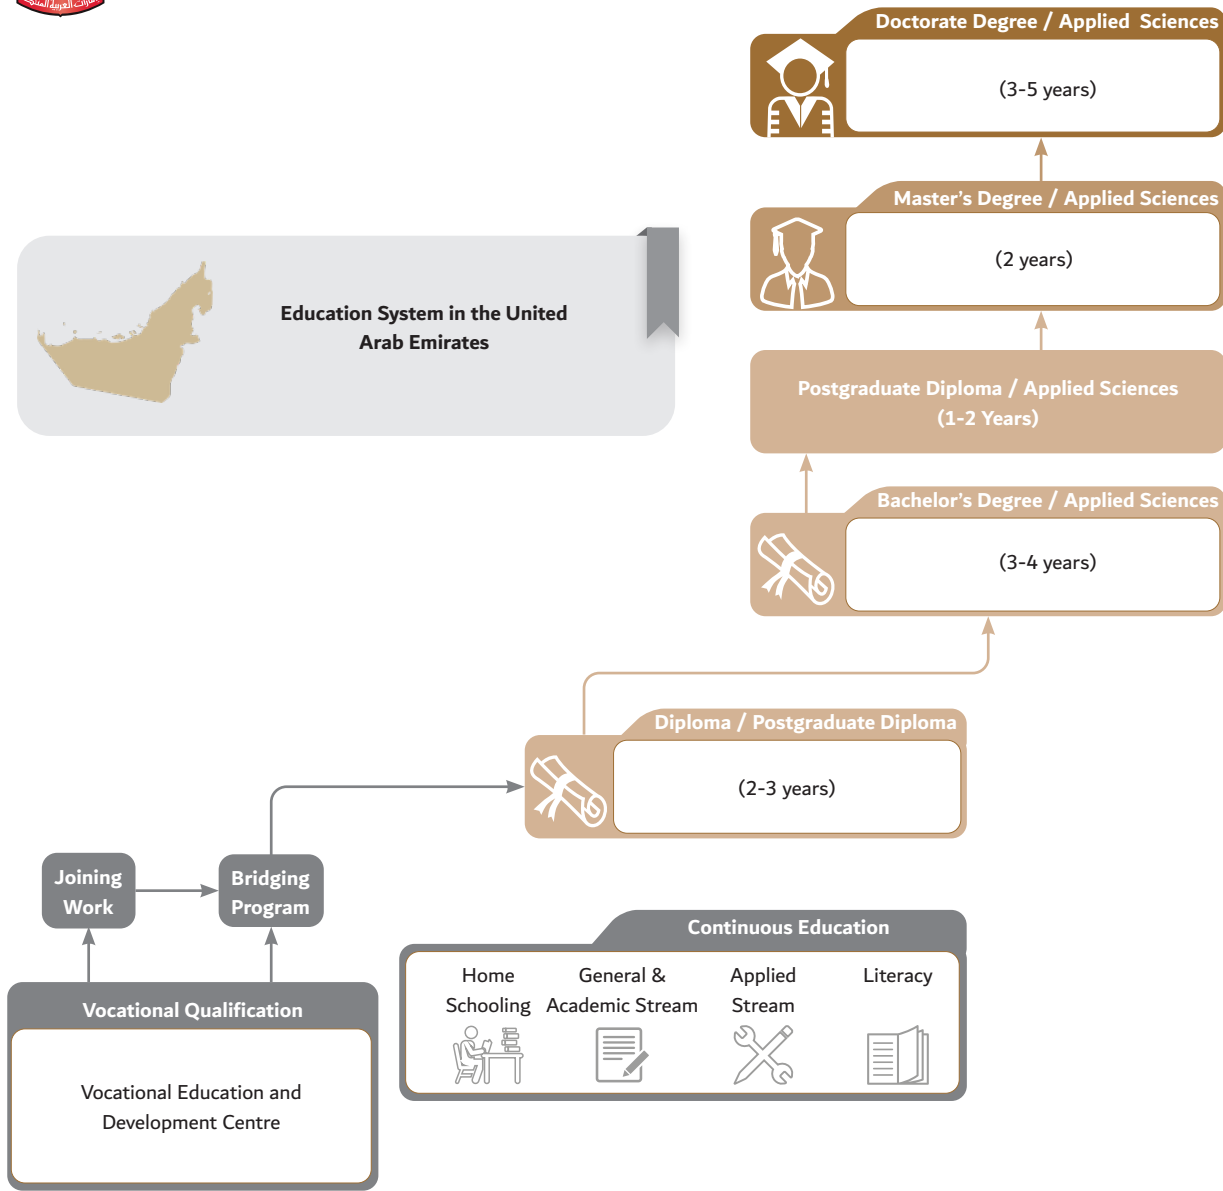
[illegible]

Doctorate Degree / Applied Sciences

(3-5 years)

Master's Degree / Applied Sciences

(2 years)

Education System in the United Arab Emirates

Postgraduate Diploma / Applied Sciences (1-2 Years)

Bachelor's Degree / Applied Sciences

(3-4 years)

Diploma / Postgraduate Diploma

(2-3 years)

Joining Work

Bridging Program

Continuous Education

Home Schooling

General & Academic Stream

Applied Stream

Literacy

Vocational Qualification

Vocational Education and Development Centre